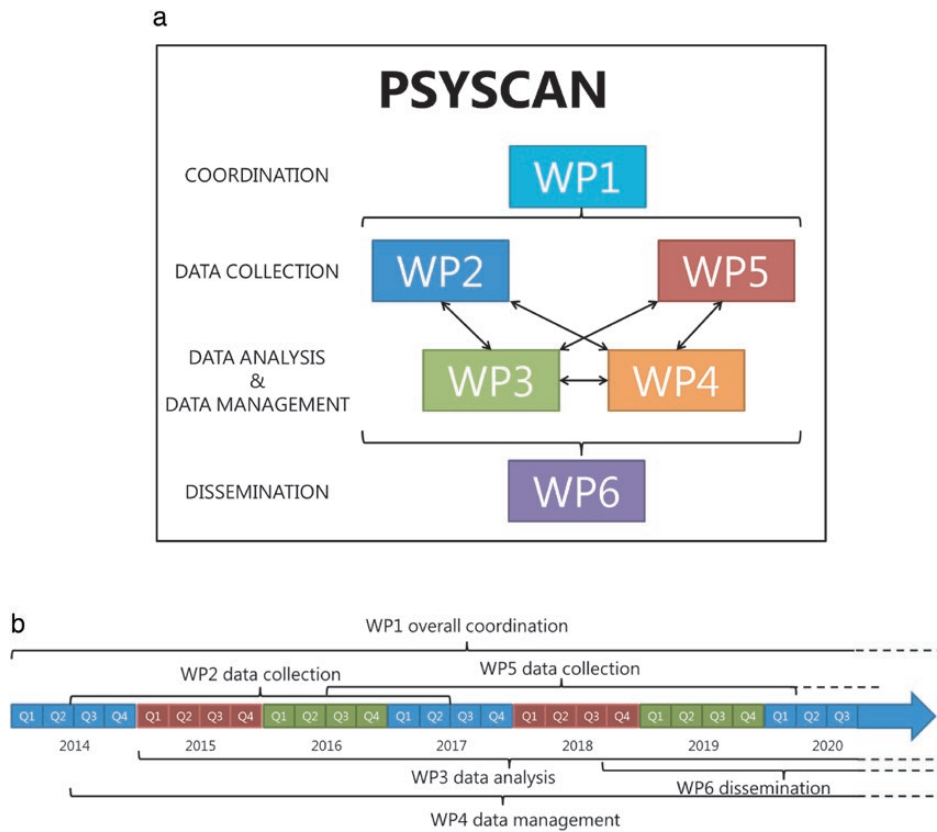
a

PSYSCAN

COORDINATION

WP1

DATA COLLECTION

WP2

WP5

DATA ANALYSIS
&
DATA MANAGEMENT

WP3

WP4

DISSEMINATION

WP6

b

WP1 overall coordination

WP2 data collection

WP5 data collection

Q1 Q2 Q3 Q4 Q1 Q2 Q3 Q4 Q1 Q2 Q3 Q4 Q1 Q2 Q3 Q4 Q1 Q2 Q3 Q4 Q1 Q2 Q3 Q4 Q1 Q2 Q3

2014 2015 2016 2017 2018 2019 2020

WP3 data analysis

WP6 dissemination

WP4 data management